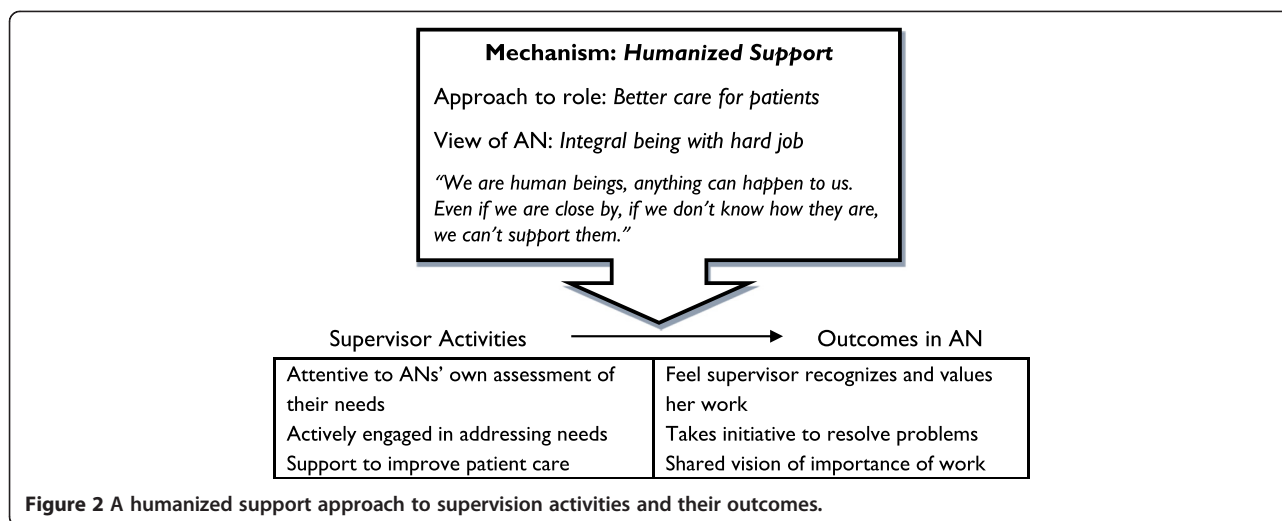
**Mechanism:** ***Humanized Support***

Approach to role: *Better care for patients*

View of AN: *Integral being with hard job*

*"We are human beings, anything can happen to us. Even if we are close by, if we don't know how they are, we can't support them."*

Supervisor Activities → Outcomes in AN

| Supervisor Activities | Outcomes in AN |
|---|---|
| Attentive to ANs' own assessment of their needs | Feel supervisor recognizes and values her work |
| Actively engaged in addressing needs | Takes initiative to resolve problems |
| Support to improve patient care | Shared vision of importance of work |

**Figure 2 A humanized support approach to supervision activities and their outcomes.**